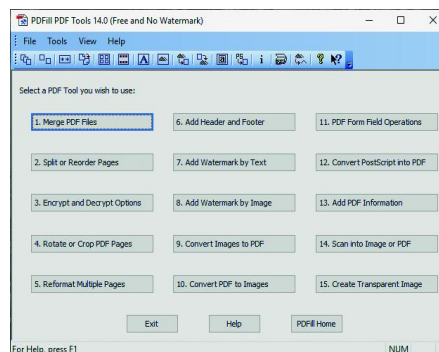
PDFill PDF Tools 14.0 (Free and No Watermark)

File Tools View Help

Select a PDF Tool you wish to use:

1. Merge PDF Files

2. Split or Reorder Pages

3. Encrypt and Decrypt Options

4. Rotate or Crop PDF Pages

5. Reformat Multiple Pages

6. Add Header and Footer

7. Add Watermark by Text

8. Add Watermark by Image

9. Convert Images to PDF

10. Convert PDF to Images

11. PDF Form Field Operations

12. Convert PostScript into PDF

13. Add PDF Information

14. Scan into Image or PDF

15. Create Transparent Image

Exit

Help

PDFill Home

For Help, press F1

NUM